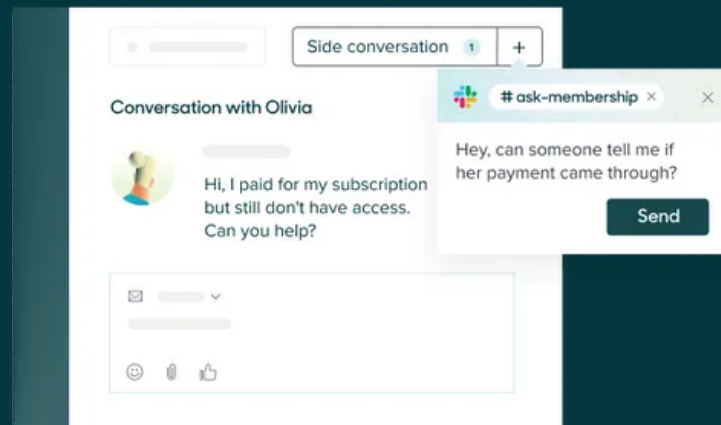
Side conversation 1 +

Conversation with Olivia

Hi, I paid for my subscription but still don't have access. Can you help?

# ask-membership ×

×

Hey, can someone tell me if her payment came through?

Send